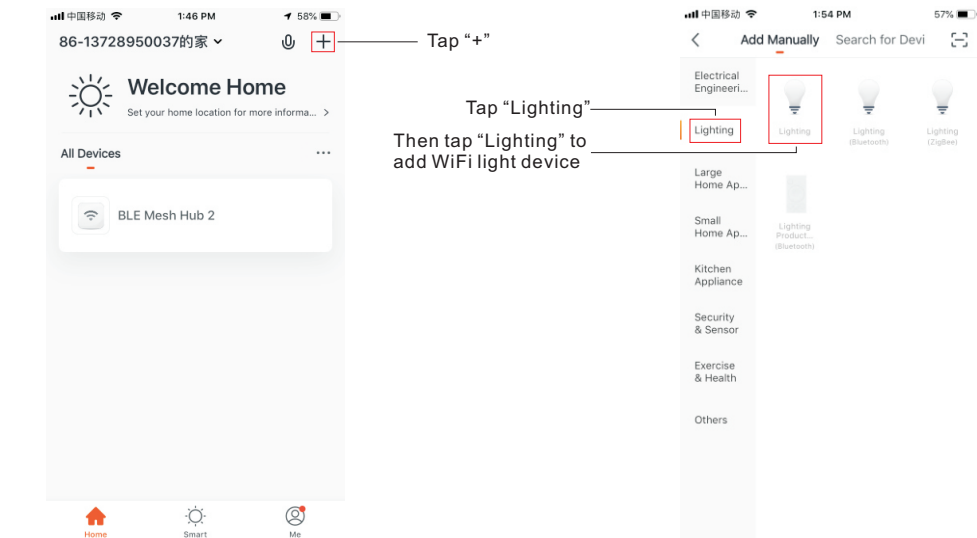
中国移动 1:46 PM 58%

86-13728950037的家

Tap “+”

Welcome Home

Set your home location for more informa... >

All Devices ···

BLE Mesh Hub 2

Home Smart Me

中国移动 1:54 PM 57%

Add Manually Search for Devi

Electrical Engineeri...

Tap “Lighting”

Lighting

Then tap “Lighting” to add WiFi light device

Lighting

Lighting (Bluetooth)

Lighting (ZigBee)

Large Home Ap...

Lighting Product... (Bluetooth)

Small Home Ap...

Kitchen Appliance

Security & Sensor

Exercise & Health

Others